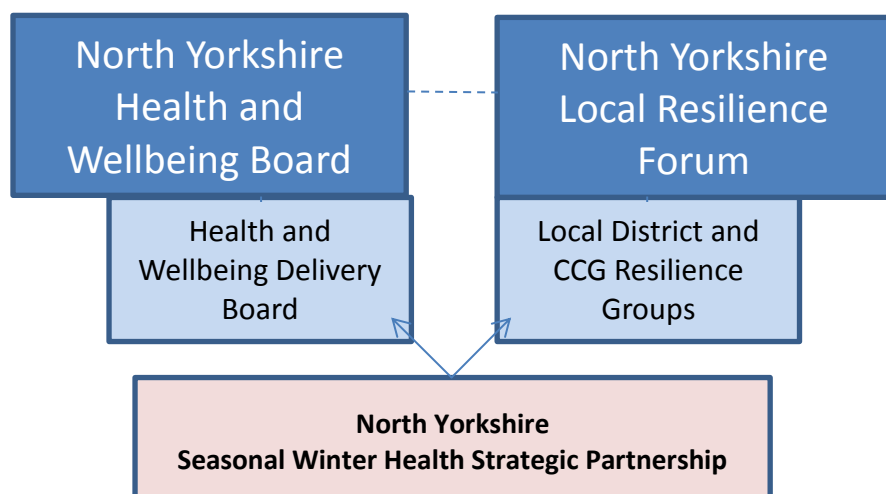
North Yorkshire Health and Wellbeing Board

North Yorkshire Local Resilience Forum

Health and Wellbeing Delivery Board

Local District and CCG Resilience Groups

North Yorkshire
Seasonal Winter Health Strategic Partnership